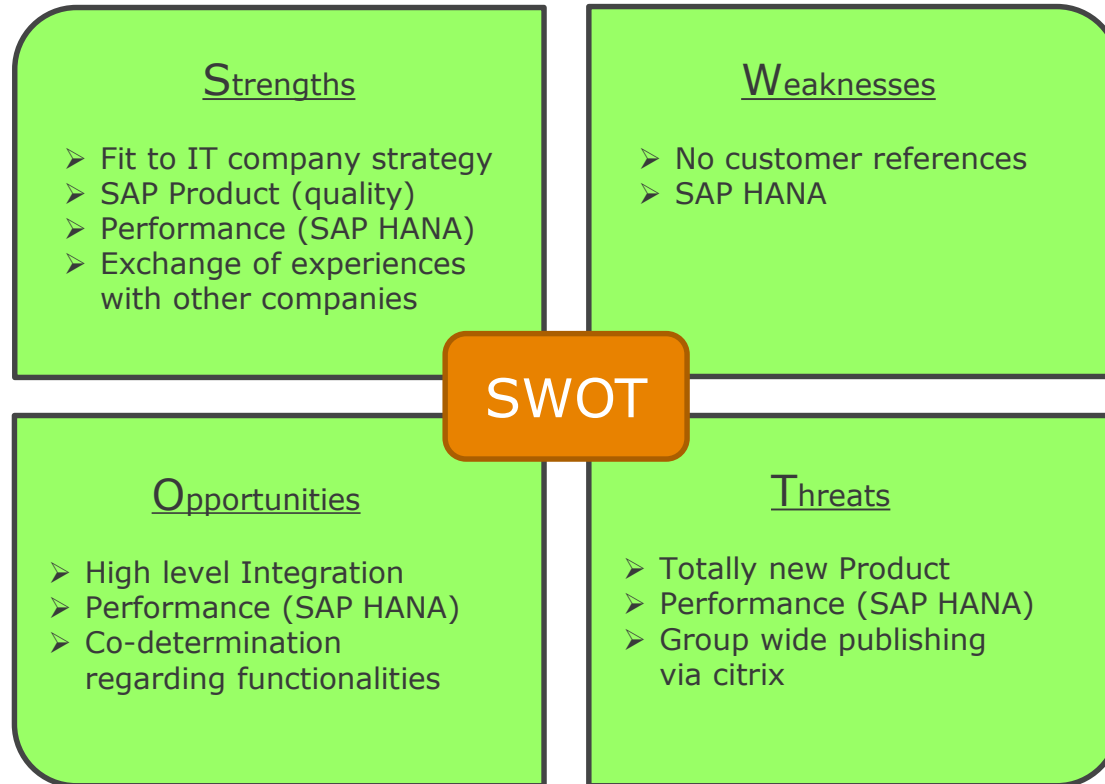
Strengths

➢ Fit to IT company strategy
➢ SAP Product (quality)
➢ Performance (SAP HANA)
➢ Exchange of experiences with other companies

Weaknesses

➢ No customer references
➢ SAP HANA

SWOT

Opportunities

➢ High level Integration
➢ Performance (SAP HANA)
➢ Co-determination regarding functionalities

Threats

➢ Totally new Product
➢ Performance (SAP HANA)
➢ Group wide publishing via citrix